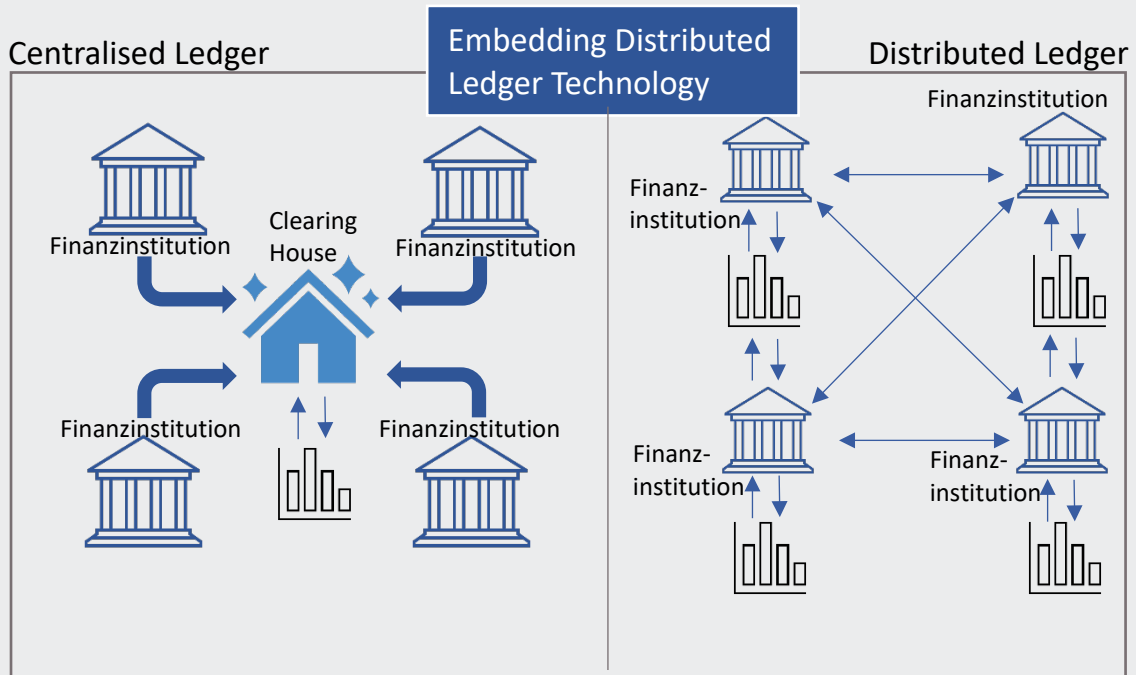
Centralised Ledger

Embedding Distributed Ledger Technology

Distributed Ledger

Finanzinstitution

Clearing House

Finanzinstitution

Finanzinstitution

Finanzinstitution

Finanzinstitution

Finanzinstitution

Finanzinstitution

Finanzinstitution